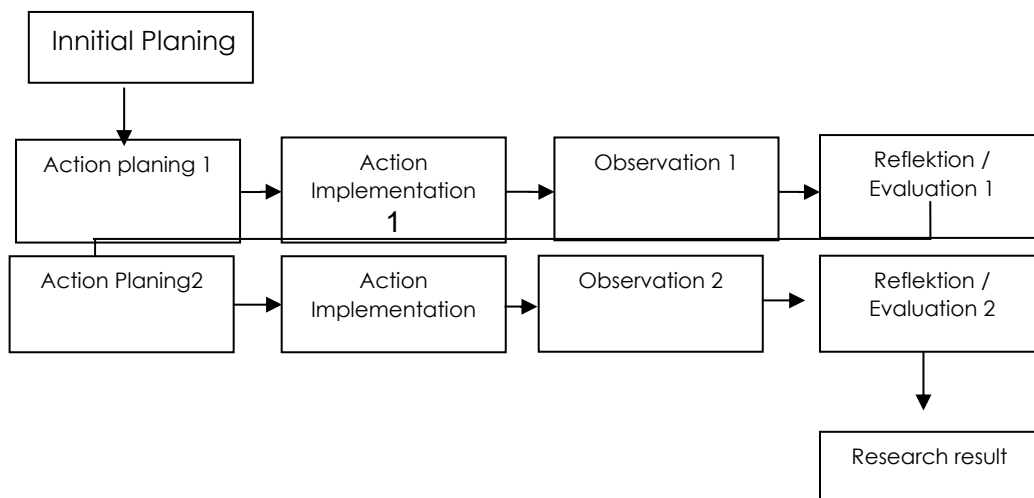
Innitial Planing

Action planing 1

Action Implementation 1

Observation 1

Reflektion / Evaluation 1

Action Planing2

Action Implementation

Observation 2

Reflektion / Evaluation 2

Research result